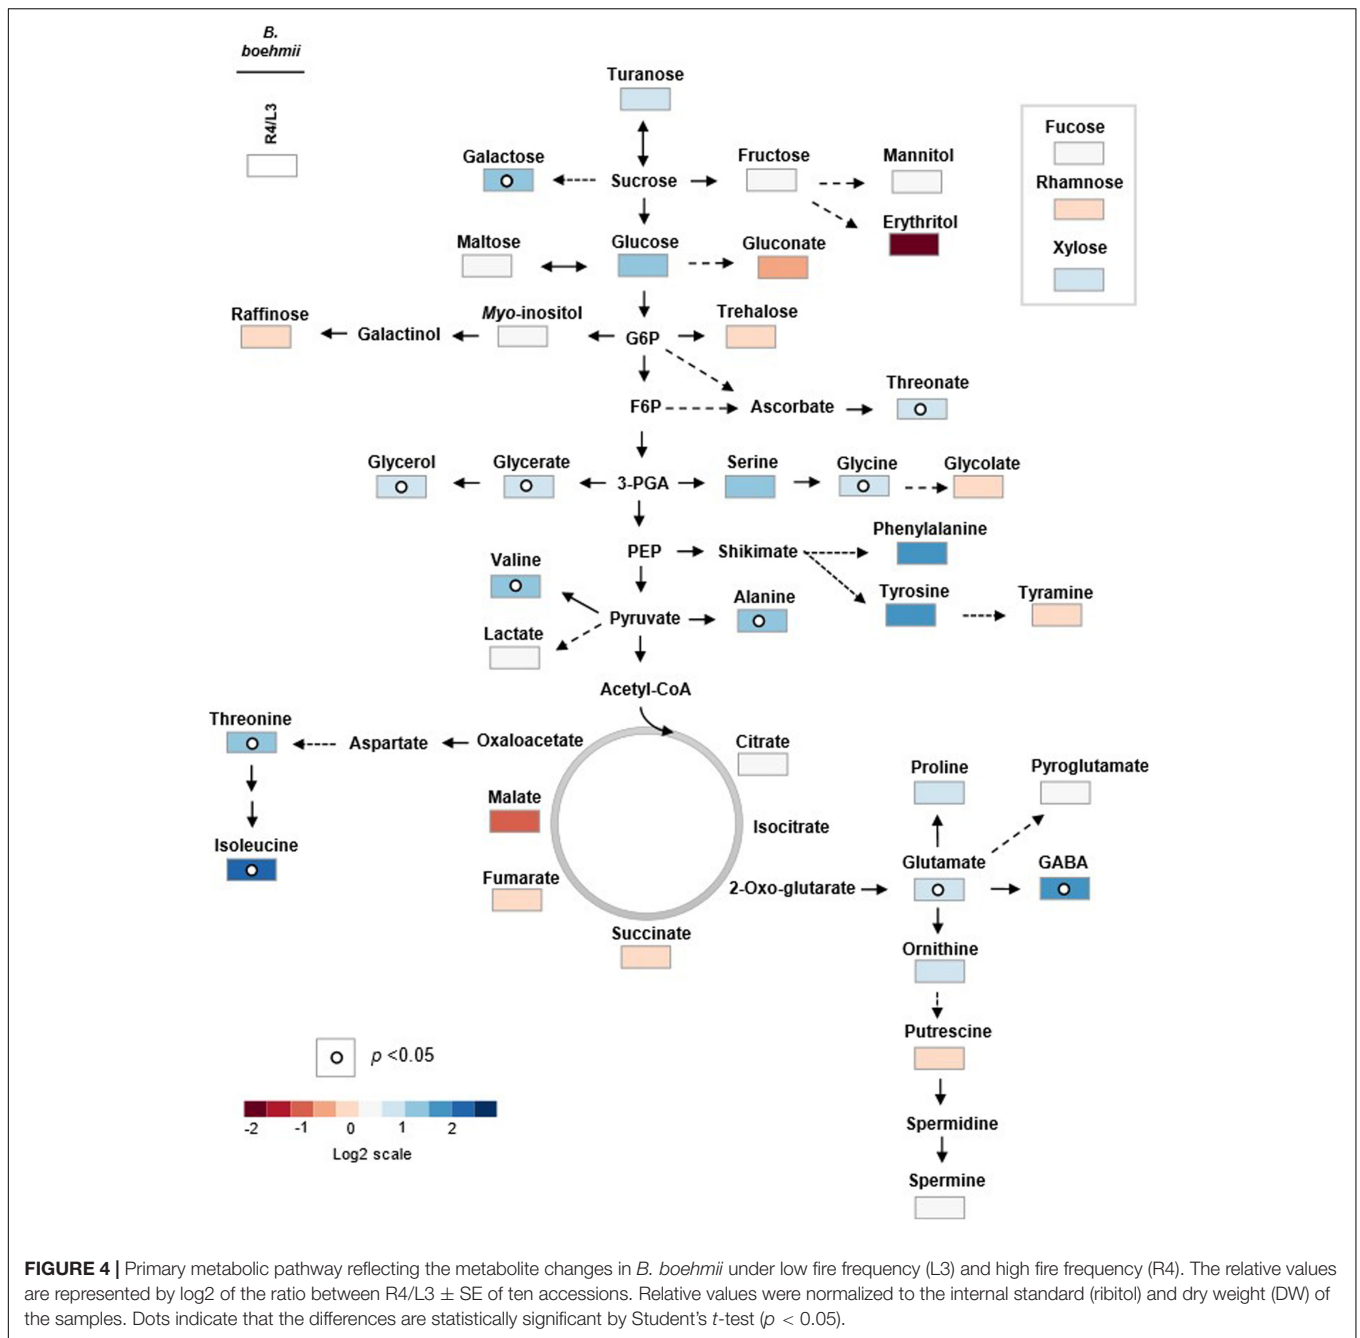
B. boehmii

R4/L3

Turanose

Fucose

Rhamnose

Xylose

Galactose

Sucrose

Fructose

Mannitol

Erythritol

Maltose

Glucose

Gluconate

Raffinose

Galactinol

Myo-inositol

G6P

Trehalose

F6P

Ascorbate

Threonate

Glycerol

Glycerate

3-PGA

Serine

Glycine

Glycolate

PEP

Shikimate

Phenylalanine

Valine

Pyruvate

Alanine

Tyrosine

Tyramine

Lactate

Acetyl-CoA

Threonine

Aspartate

Oxaloacetate

Citrate

Proline

Pyroglutamate

Malate

Isocitrate

Isoleucine

Glutamate

GABA

Fumarate

2-Oxo-glutarate

Succinate

Ornithine

Putrescine

$p$ <0.05

-2 -1 0 1 2

Log2 scale

Spermidine

Spermine

**FIGURE 4 |** Primary metabolic pathway reflecting the metabolite changes in *B. boehmii* under low fire frequency (L3) and high fire frequency (R4). The relative values are represented by log2 of the ratio between R4/L3 $\pm$ SE of ten accessions. Relative values were normalized to the internal standard (ribitol) and dry weight (DW) of the samples. Dots indicate that the differences are statistically significant by Student's $t$-test ($p$ < 0.05).